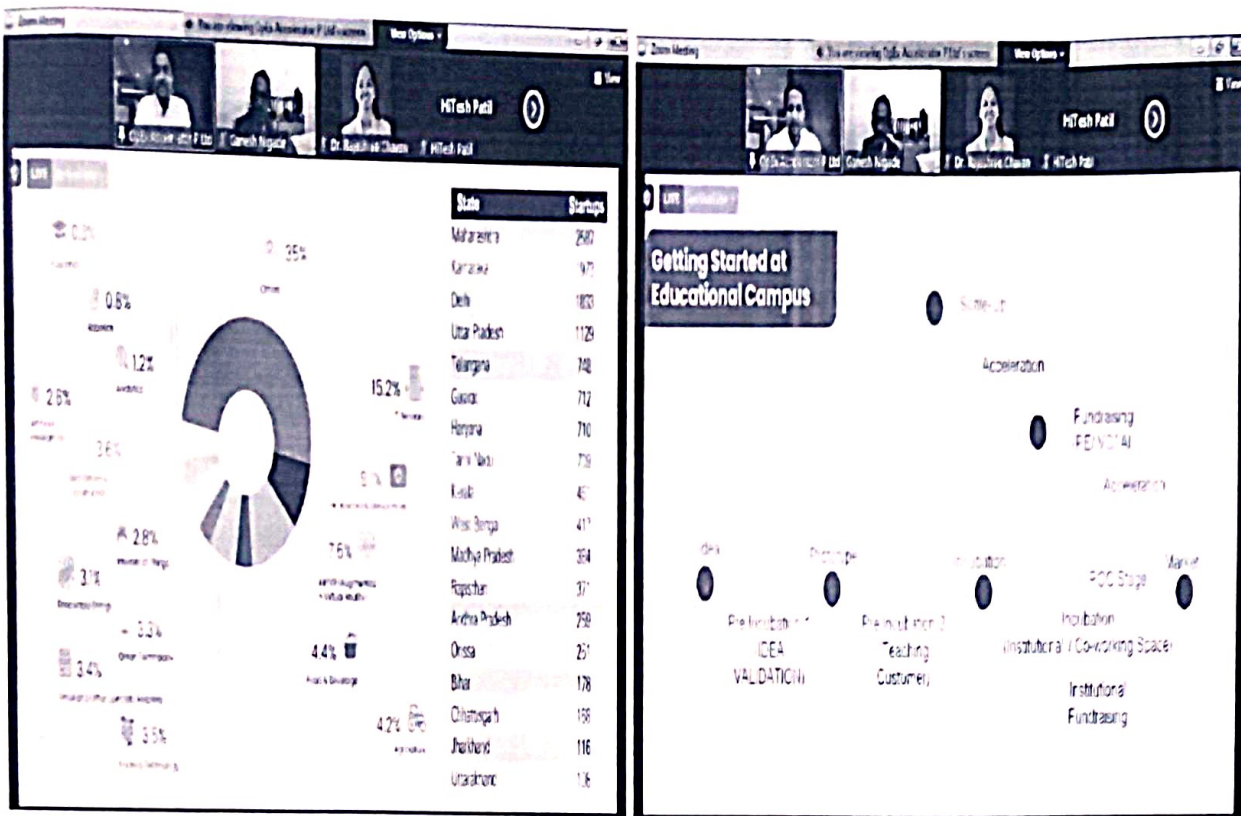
Zoom Meeting
You are viewing Ojilo Accelerator P Ltd screen
View Options
Ganesh Nagade
Dr. Rajashree Chavan
HiTesh Patil
HiTesh Patil
LIVE

0.2%
0.8%
1.2%
2.6%
3.6%
35%
Others
15.2%
5%
2.8%
3.1%
3.3%
3.4%
3.5%
7.6%
4.4%
4.2%

| State | Startups |
|---|---|
| Maharashtra | 2580 |
| Karnataka | 973 |
| Delhi | 1803 |
| Uttar Pradesh | 1129 |
| Telangana | 748 |
| Gujarat | 712 |
| Haryana | 710 |
| Tamil Nadu | 709 |
| Kerala | 4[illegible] |
| West Bengal | 41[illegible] |
| Madhya Pradesh | 394 |
| Rajasthan | 37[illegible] |
| Andhra Pradesh | 259 |
| Orissa | 251 |
| Bihar | 178 |
| Chhattisgarh | 158 |
| Jharkhand | 116 |
| Uttarakhand | 1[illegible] |

Zoom Meeting
You are viewing Ojilo Accelerator P Ltd screen
View Options
Ojilo Accelerator P Ltd
Ganesh Nagade
Dr. Rajashree Chavan
HiTesh Patil
HiTesh Patil
LIVE

Getting Started at Educational Campus
Scale-up
Acceleration
Fundraising (SEN/ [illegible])
Acceleration
Idea
Prototype
Incubation
POC Stage
Market
Pre-incubation 1 (IDEA VALIDATION)
Pre-incubation 2 (Teaching Customers)
Incubation (Institutional / Co-working Space)
Institutional Fundraising